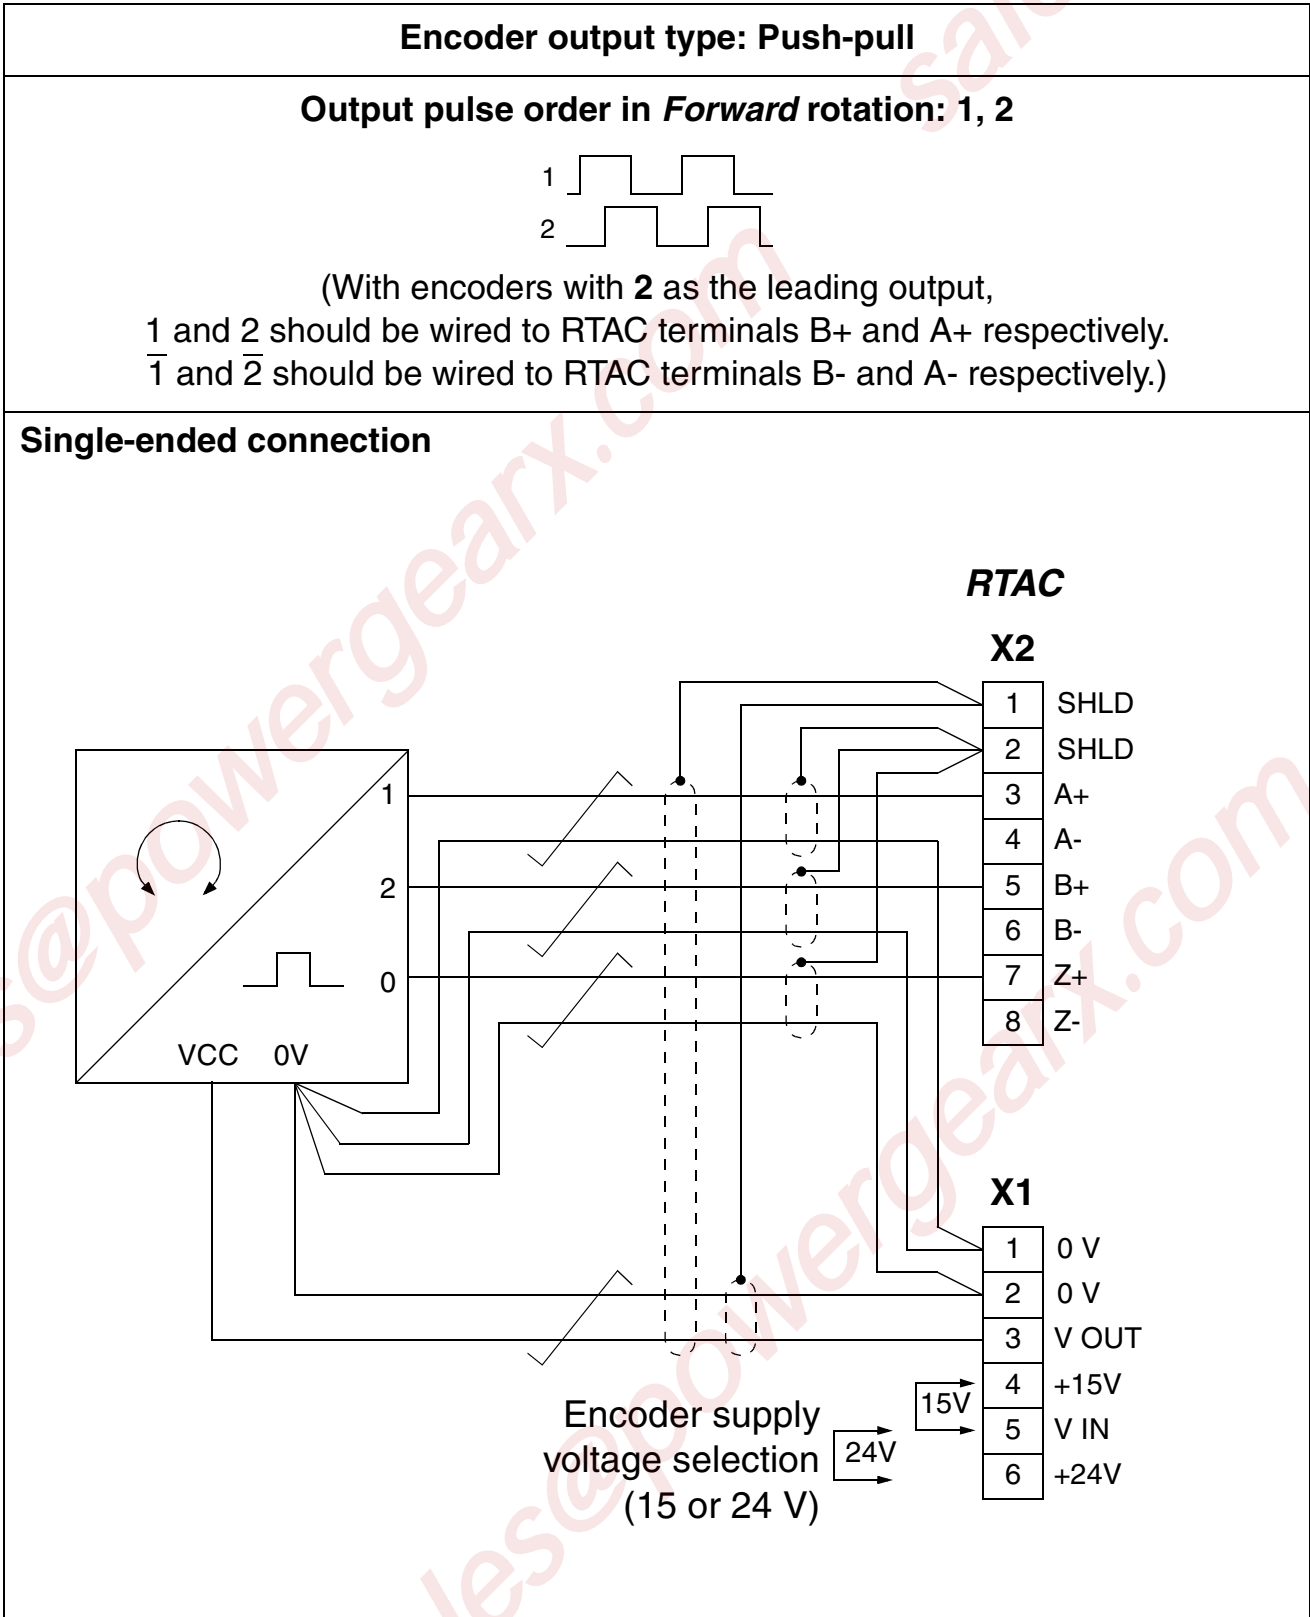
Encoder output type: Push-pull

Output pulse order in *Forward* rotation: 1, 2

1
2

(With encoders with **2** as the leading output,
1 and 2 should be wired to RTAC terminals B+ and A+ respectively.
$\overline{1}$ and $\overline{2}$ should be wired to RTAC terminals B- and A- respectively.)

Single-ended connection

RTAC

X2

| 1 | SHLD |
|---|---|
| 2 | SHLD |
| 3 | A+ |
| 4 | A- |
| 5 | B+ |
| 6 | B- |
| 7 | Z+ |
| 8 | Z- |

1
2
0
VCC 0V

X1

| 1 | 0 V |
|---|---|
| 2 | 0 V |
| 3 | V OUT |
| 4 | +15V |
| 5 | V IN |
| 6 | +24V |

15V
24V

Encoder supply voltage selection (15 or 24 V)

sales@powergearx.com
sales@powergearx.com
sales@powergearx.com